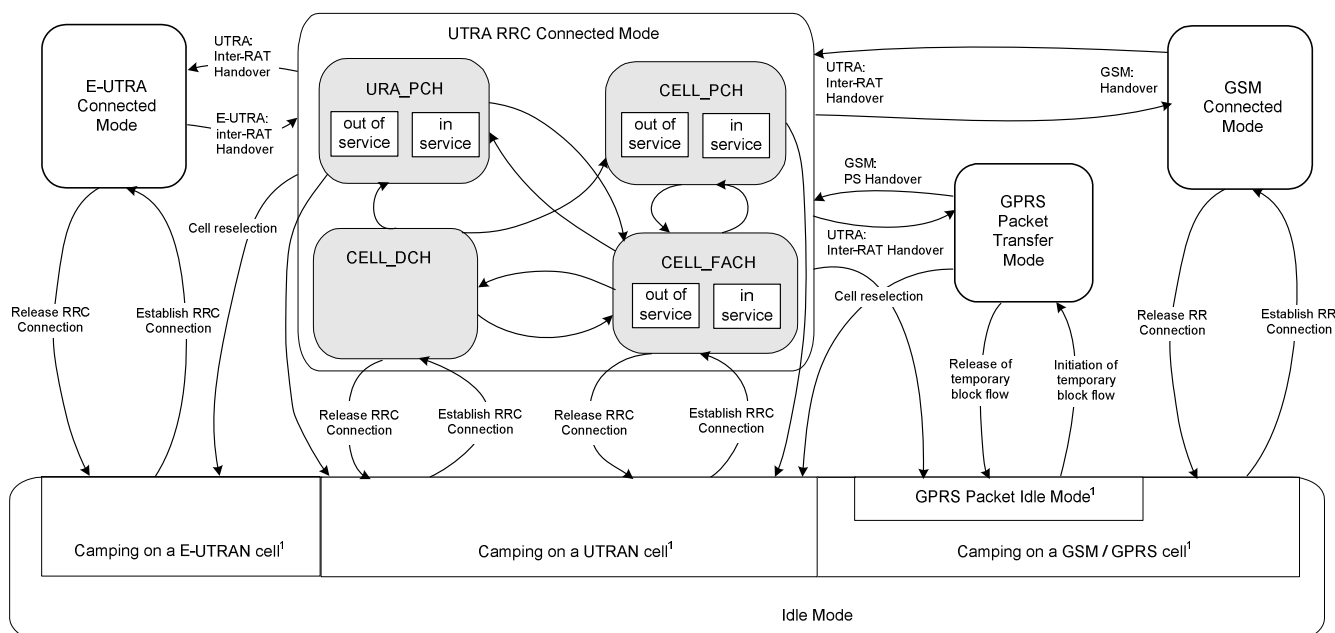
E-UTRA Connected Mode

UTRA: Inter-RAT Handover

E-UTRA: inter-RAT Handover

UTRA RRC Connected Mode

URA_PCH

out of service

in service

CELL_PCH

out of service

in service

UTRA: Inter-RAT Handover

GSM: Handover

GSM Connected Mode

Cell reselection

CELL_DCH

CELL_FACH

out of service

in service

GSM: PS Handover

UTRA: Inter-RAT Handover

GPRS Packet Transfer Mode

Cell reselection

Release RRC Connection

Establish RRC Connection

Release RRC Connection

Establish RRC Connection

Release RRC Connection

Establish RRC Connection

Release of temporary block flow

Initiation of temporary block flow

Release RR Connection

Establish RR Connection

GPRS Packet Idle Mode$^1$

Camping on a E-UTRAN cell$^1$

Camping on a UTRAN cell$^1$

Camping on a GSM / GPRS cell$^1$

Idle Mode